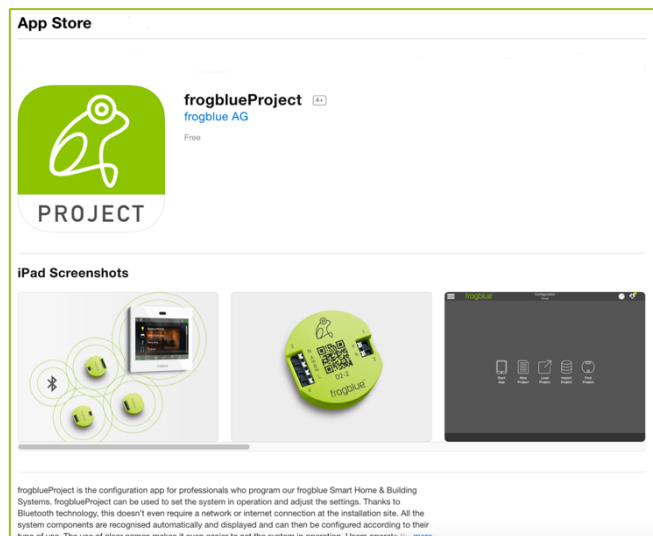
App Store

PROJECT

frogblueProject 4+
frogblue AG
Free

iPad Screenshots

frogblue
D2-2

frogblue Configuration
Start App
New Project
Load Project
Import Project
Find Project

frogblueProject is the configuration app for professionals who program our frogblue Smart Home & Building Systems. frogblueProject can be used to set the system in operation and adjust the settings. Thanks to Bluetooth technology, this doesn't even require a network or internet connection at the installation site. All the system components are recognised automatically and displayed and can then be configured according to their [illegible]